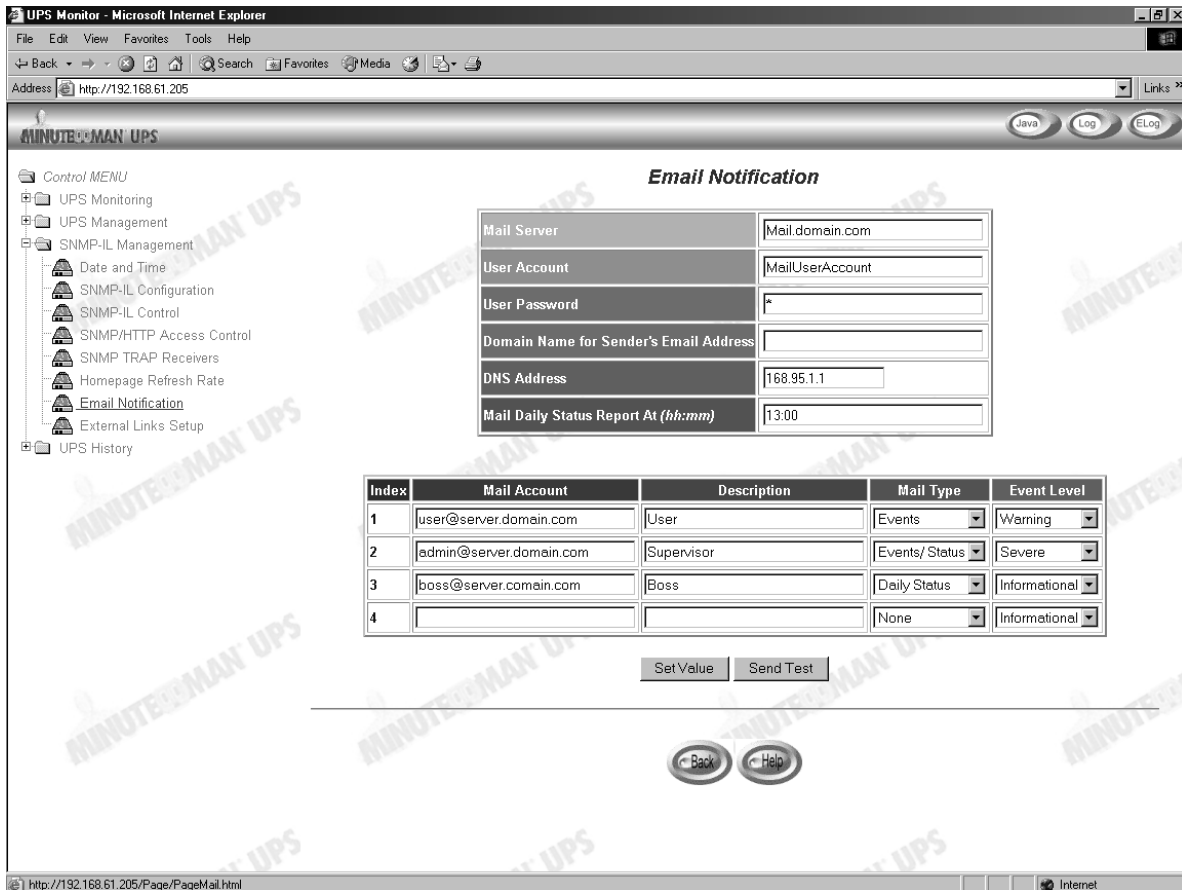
UPS Monitor - Microsoft Internet Explorer

File Edit View Favorites Tools Help

Back Search Favorites Media

Address http://192.168.61.205

Links »

MINUTEMAN UPS

Java Log ELog

Control MENU
UPS Monitoring
UPS Management
SNMP-IL Management
Date and Time
SNMP-IL Configuration
SNMP-IL Control
SNMP/HTTP Access Control
SNMP TRAP Receivers
Homepage Refresh Rate
Email Notification
External Links Setup
UPS History

Email Notification

| | |
|---|---|
| Mail Server | Mail.domain.com |
| User Account | MailUserAccount |
| User Password | * |
| Domain Name for Sender's Email Address | |
| DNS Address | 168.95.1.1 |
| Mail Daily Status Report At *(hh:mm)* | 13:00 |

| Index | Mail Account | Description | Mail Type | Event Level |
|---|---|---|---|---|
| 1 | user@server.domain.com | User | Events | Warning |
| 2 | admin@server.domain.com | Supervisor | Events/ Status | Severe |
| 3 | boss@server.comain.com | Boss | Daily Status | Informational |
| 4 | | | None | Informational |

Set Value Send Test

Back Help

http://192.168.61.205/Page/PageMail.html

Internet